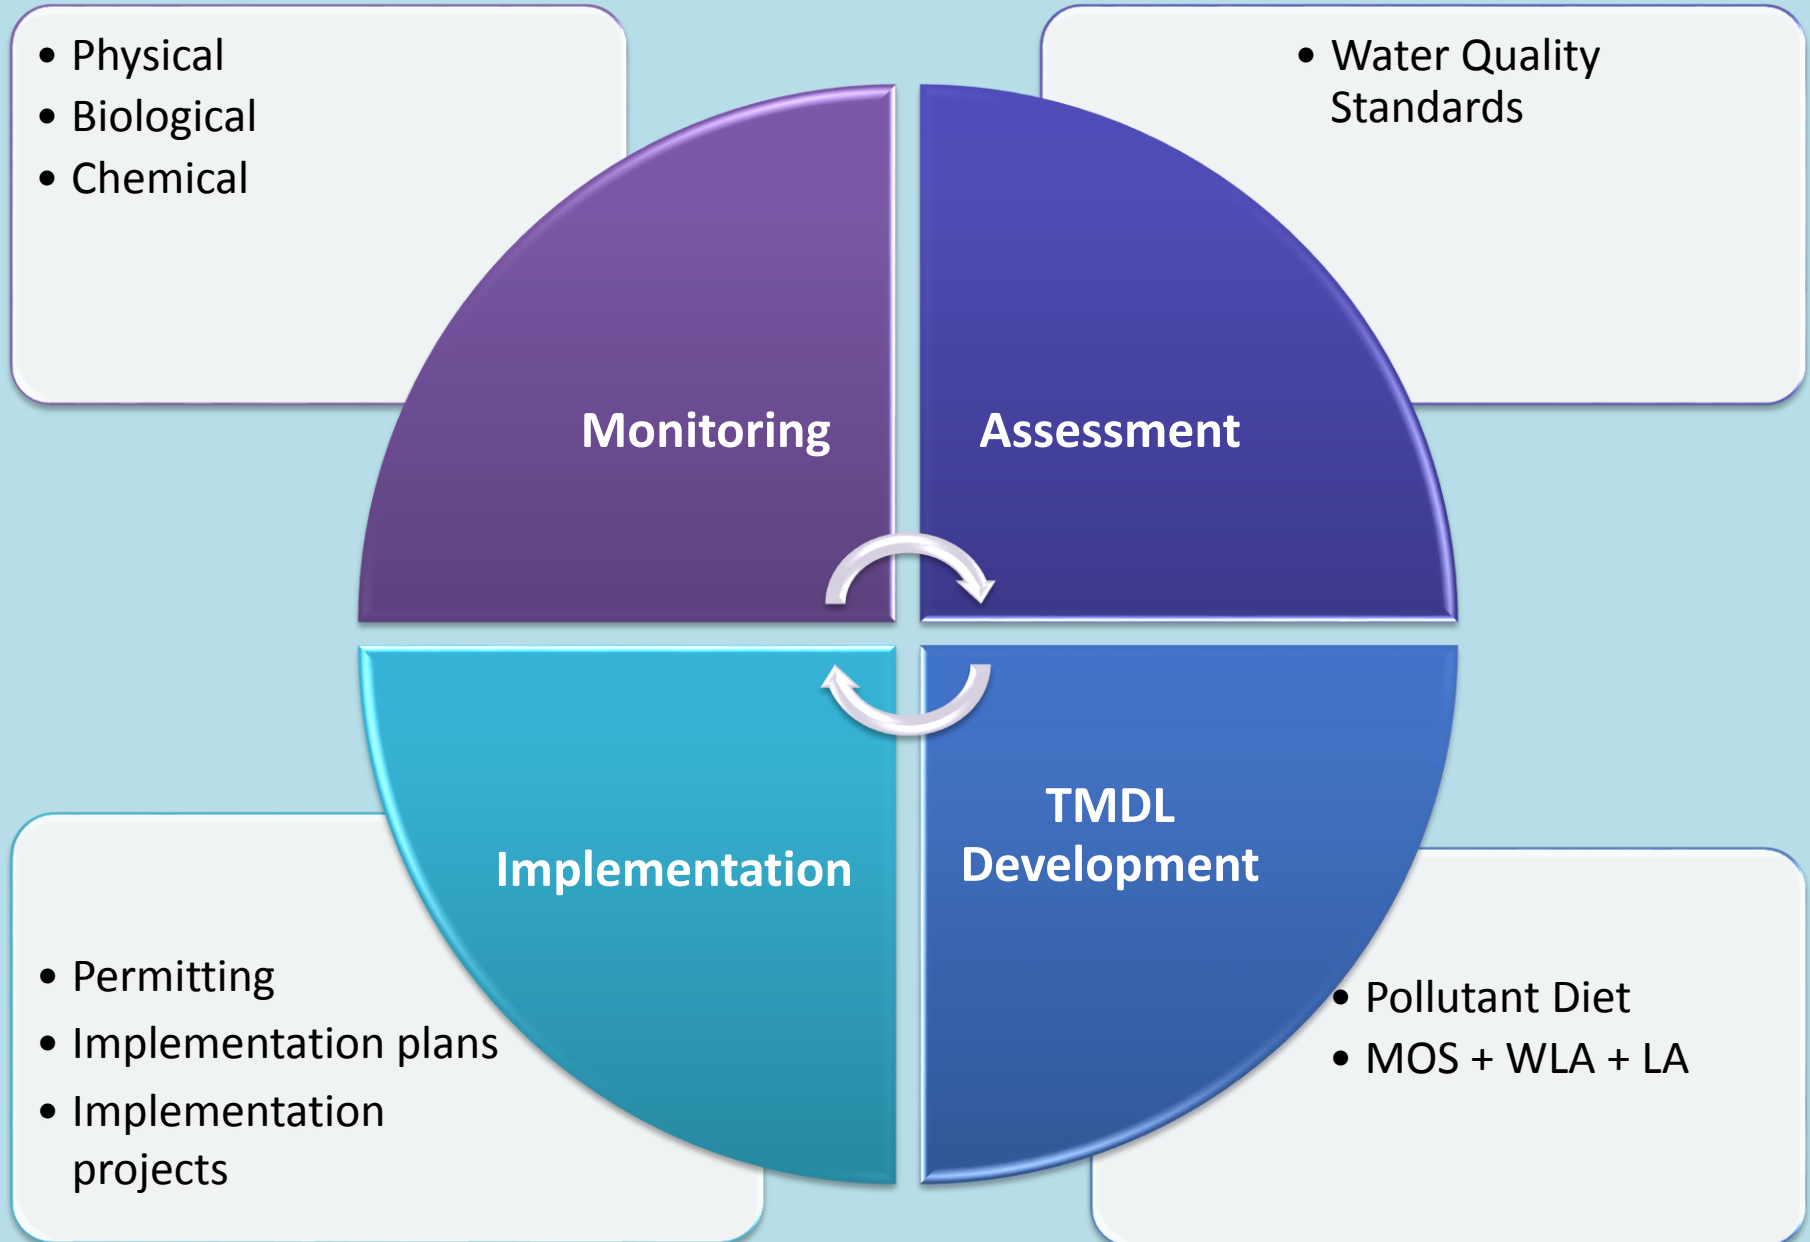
• Physical
• Biological
• Chemical

• Water Quality Standards

Monitoring

Assessment

TMDL Development

Implementation

• Permitting
• Implementation plans
• Implementation projects

• Pollutant Diet
• MOS + WLA + LA